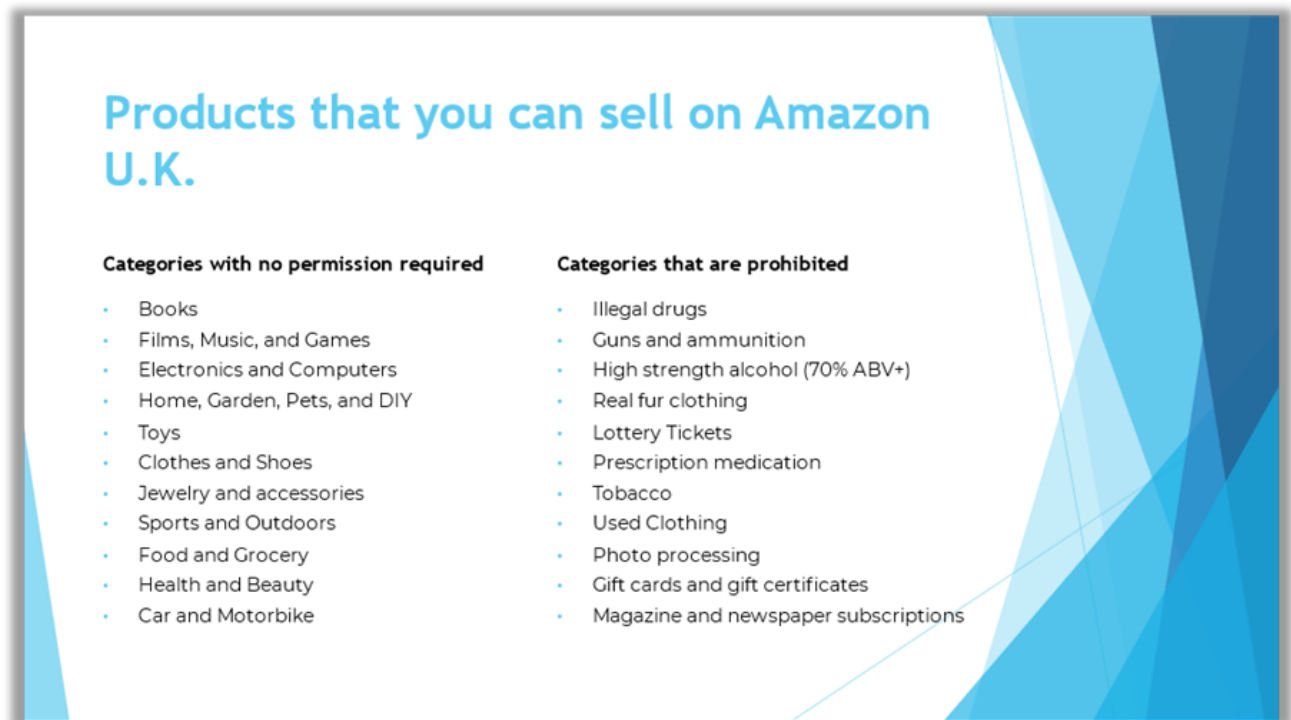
Products that you can sell on Amazon U.K.

Categories with no permission required

- Books
- Films, Music, and Games
- Electronics and Computers
- Home, Garden, Pets, and DIY
- Toys
- Clothes and Shoes
- Jewelry and accessories
- Sports and Outdoors
- Food and Grocery
- Health and Beauty
- Car and Motorbike

Categories that are prohibited

- Illegal drugs
- Guns and ammunition
- High strength alcohol (70% ABV+)
- Real fur clothing
- Lottery Tickets
- Prescription medication
- Tobacco
- Used Clothing
- Photo processing
- Gift cards and gift certificates
- Magazine and newspaper subscriptions